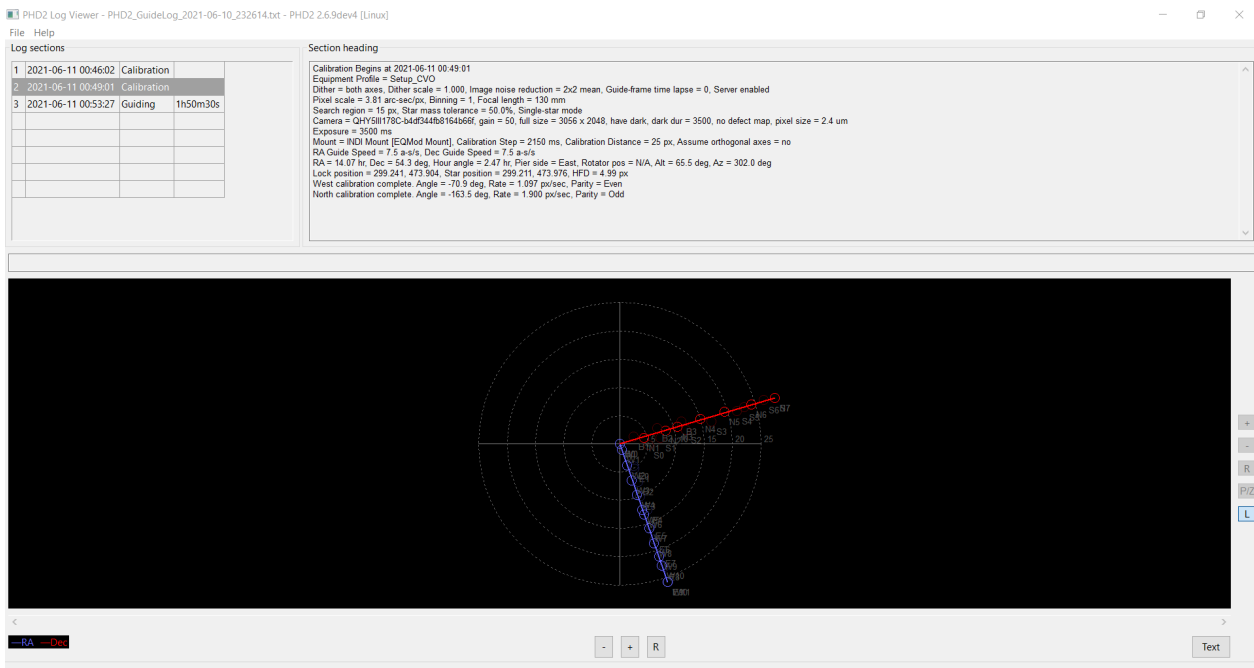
PHD2 Log Viewer - PHD2_GuideLog_2021-06-10_232614.txt - PHD2 2.6.9dev4 [Linux]

File Help

Log sections

| 1 | 2021-06-11 00:46:02 | Calibration | |
|---|---|---|---|
| 2 | 2021-06-11 00:49:01 | Calibration | |
| 3 | 2021-06-11 00:53:27 | Guiding | 1h50m30s |

Section heading

Calibration Begins at 2021-06-11 00:49:01
Equipment Profile = Setup_CVO
Dither = both axes, Dither scale = 1.000, Image noise reduction = 2x2 mean, Guide-frame time lapse = 0, Server enabled
Pixel scale = 3.81 arc-sec/px, Binning = 1, Focal length = 130 mm
Search region = 15 px, Star mass tolerance = 50.0%, Single-star mode
Camera = QHY5III178C-b4df344fb8164b66f, gain = 50, full size = 3056 x 2048, have dark, dark dur = 3500, no defect map, pixel size = 2.4 um
Exposure = 3500 ms
Mount = INDI Mount [EQMod Mount], Calibration Step = 2150 ms, Calibration Distance = 25 px, Assume orthogonal axes = no
RA Guide Speed = 7.5 a-s/s, Dec Guide Speed = 7.5 a-s/s
RA = 14.07 hr, Dec = 54.3 deg, Hour angle = 2.47 hr, Pier side = East, Rotator pos = N/A, Alt = 65.5 deg, Az = 302.0 deg
Lock position = 299.241, 473.904, Star position = 299.211, 473.976, HFD = 4.99 px
West calibration complete. Angle = -70.9 deg, Rate = 1.097 px/sec, Parity = Even
North calibration complete. Angle = -163.5 deg, Rate = 1.900 px/sec, Parity = Odd

5 10 15 20 25
N1 S1 S0 S2 B3 N4 S3 N5 S4 S5 N6 S6 S7

+
-
R
P/Z
L

RA Dec

-
+
R

Text